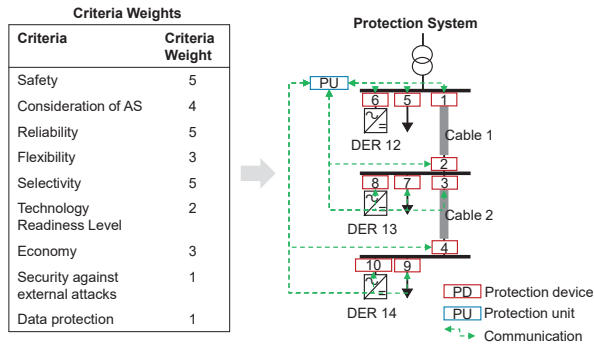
Criteria Weights

| Criteria | Criteria Weight |
|---|---|
| Safety | 5 |
| Consideration of AS | 4 |
| Reliability | 5 |
| Flexibility | 3 |
| Selectivity | 5 |
| Technology Readiness Level | 2 |
| Economy | 3 |
| Security against external attacks | 1 |
| Data protection | 1 |

Protection System

PU

6 5 1

DER 12

Cable 1

2

8 7 3

Cable 2

DER 13

4

10 9

DER 14

PD Protection device

PU Protection unit

Communication